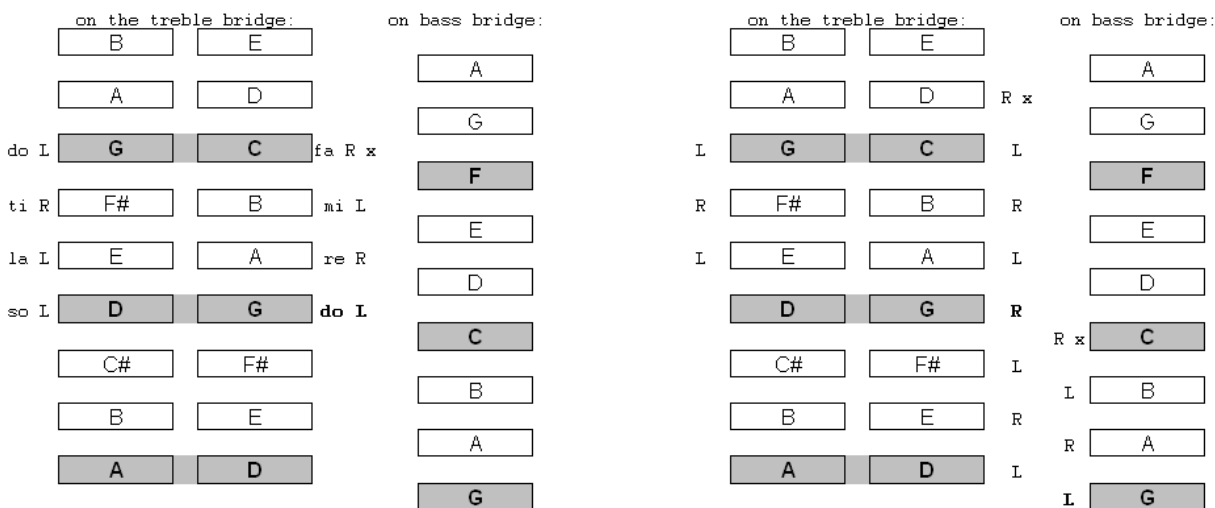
on the treble bridge:

| | | | |
|---|---|---|---|
| | B | E | |
| | A | D | |
| do L | G | C | fa R x |
| ti R | F# | B | mi L |
| la L | E | A | re R |
| so L | D | G | **do L** |
| | C# | F# | |
| | B | E | |
| | A | D | |

on bass bridge:

A
G
F
E
D
C
B
A
G

on the treble bridge:

| | | | |
|---|---|---|---|
| | B | E | |
| | A | D | R x |
| L | G | C | L |
| R | F# | B | R |
| L | E | A | L |
| | D | G | **R** |
| | C# | F# | L |
| | B | E | R |
| | A | D | L |

on bass bridge:

| | |
|---|---|
| | A |
| | G |
| | F |
| | E |
| | D |
| R x | C |
| L | B |
| R | A |
| **L** | G |